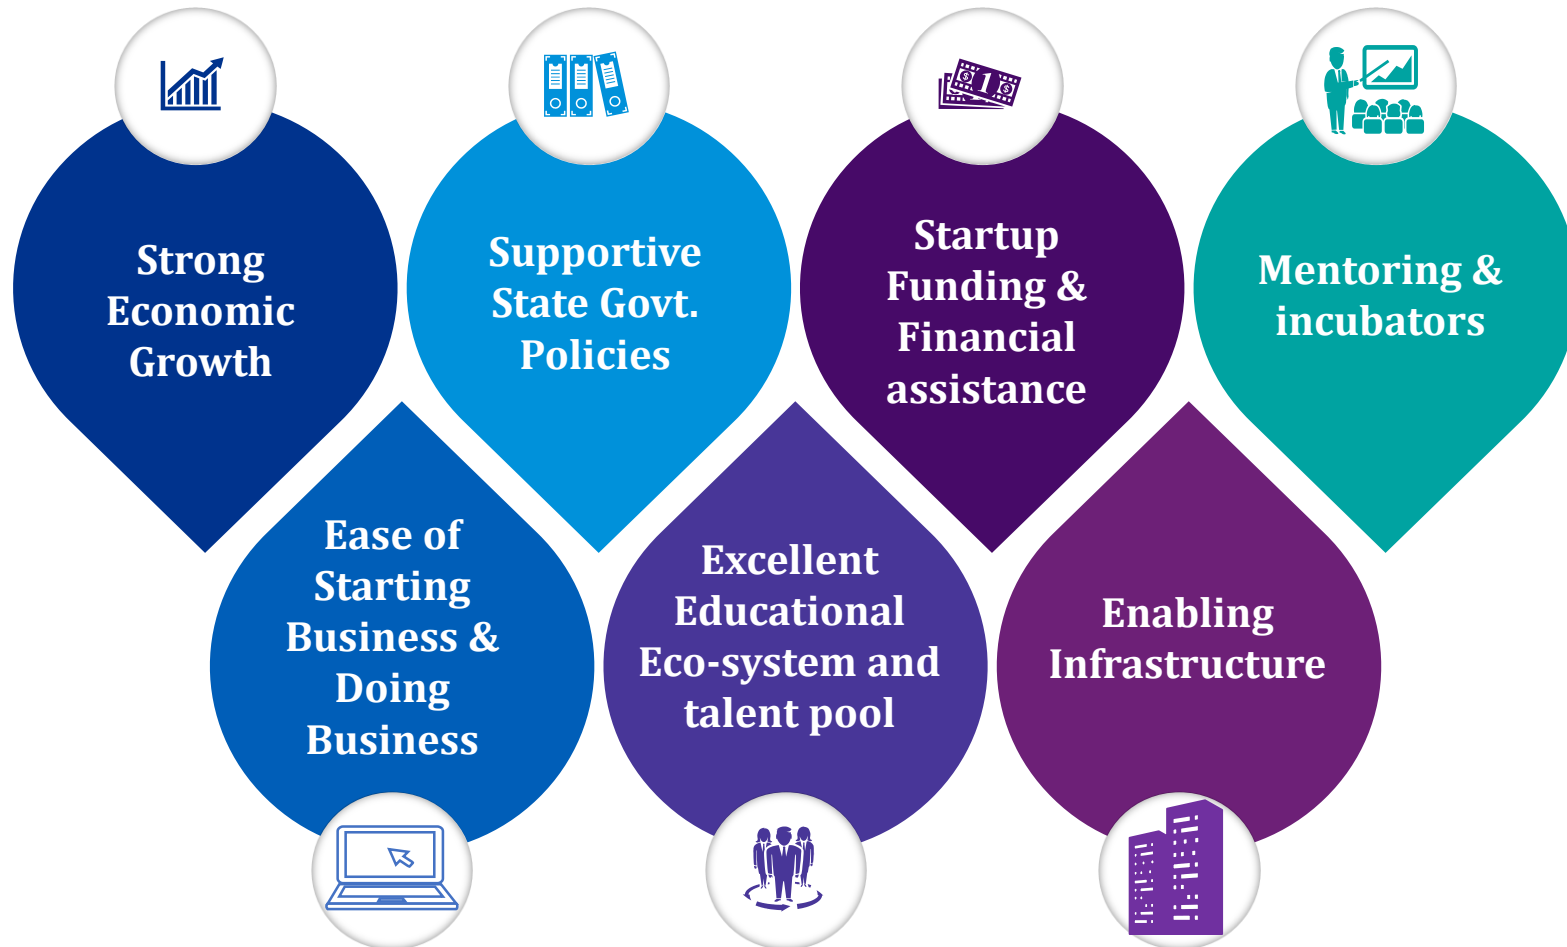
Strong Economic Growth

Supportive State Govt. Policies

Startup Funding & Financial assistance

Mentoring & incubators

Ease of Starting Business & Doing Business

Excellent Educational Eco-system and talent pool

Enabling Infrastructure